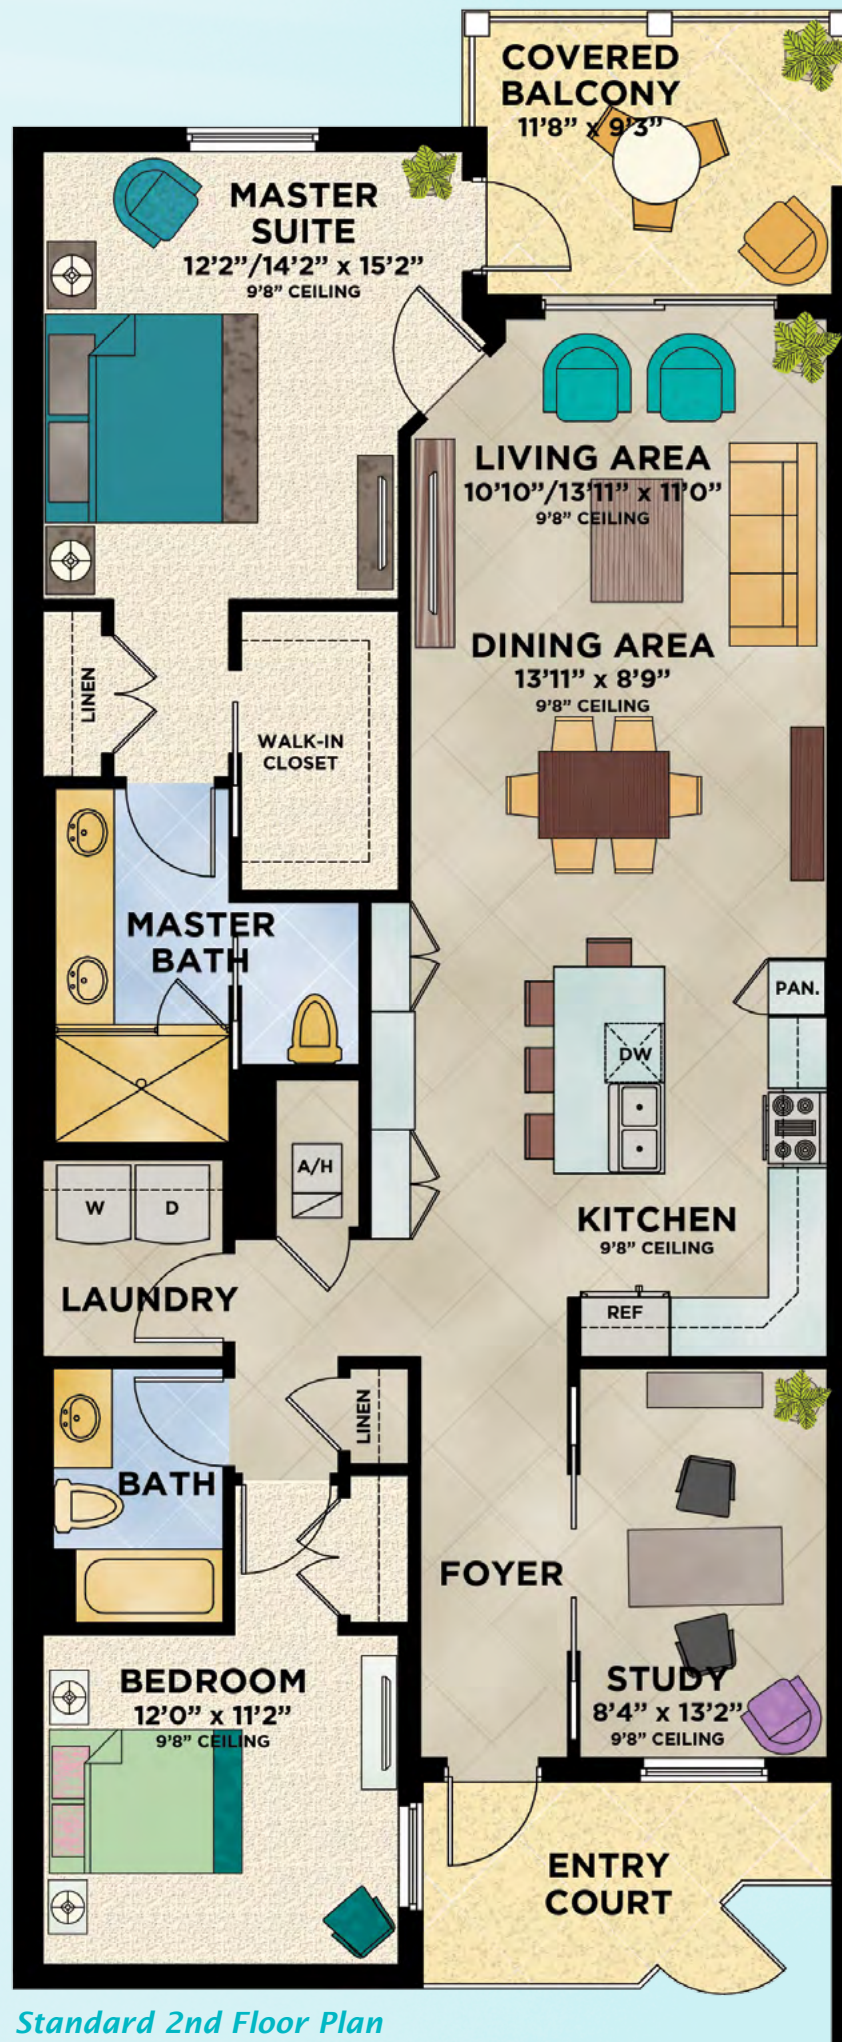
COVERED BALCONY
11'8" x 9'3"

MASTER SUITE
12'2"/14'2" x 15'2"
9'8" CEILING

LIVING AREA
10'10"/13'11" x 11'0"
9'8" CEILING

DINING AREA
13'11" x 8'9"
9'8" CEILING

LINEN

WALK-IN CLOSET

MASTER BATH

PAN.

DW

A/H

W

D

KITCHEN
9'8" CEILING

LAUNDRY

REF

LINEN

BATH

FOYER

BEDROOM
12'0" x 11'2"
9'8" CEILING

STUDY
8'4" x 13'2"
9'8" CEILING

ENTRY COURT

Standard 2nd Floor Plan